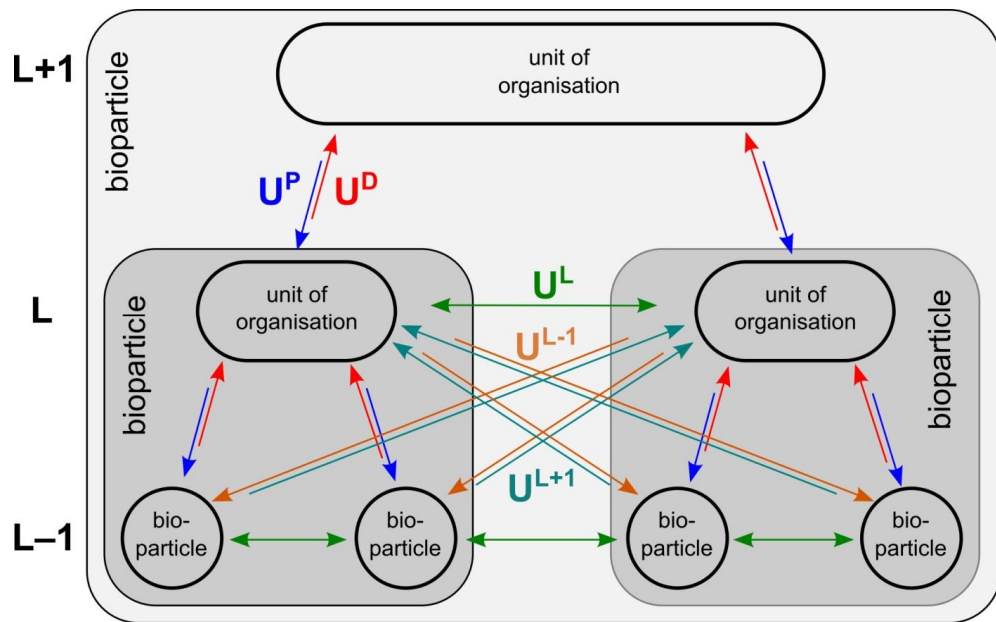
L+1

bioparticle

unit of organisation

$U^P$ $U^D$

L

bioparticle

unit of organisation

$U^L$

$U^{L-1}$

unit of organisation

bioparticle

$U^{L+1}$

L–1

bio-particle

bio-particle

bio-particle

bio-particle